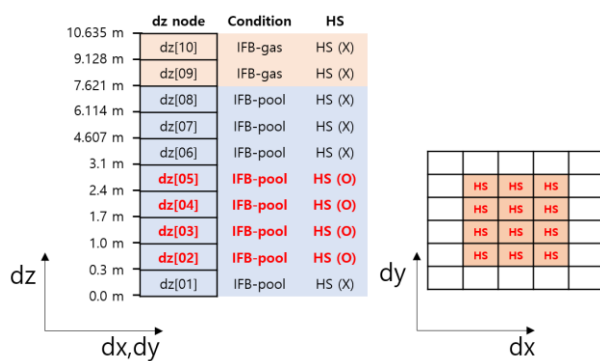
| | dz node | Condition | HS |
|---|---|---|---|
| 10.635 m | | | |
| 9.128 m | dz[10] | IFB-gas | HS (X) |
| 7.621 m | dz[09] | IFB-gas | HS (X) |
| 6.114 m | dz[08] | IFB-pool | HS (X) |
| 4.607 m | dz[07] | IFB-pool | HS (X) |
| 3.1 m | dz[06] | IFB-pool | HS (X) |
| 2.4 m | dz[05] | IFB-pool | HS (O) |
| 1.7 m | dz[04] | IFB-pool | HS (O) |
| 1.0 m | dz[03] | IFB-pool | HS (O) |
| 0.3 m | dz[02] | IFB-pool | HS (O) |
| 0.0 m | dz[01] | IFB-pool | HS (X) |

dz

dx,dy

| | | | | |
|---|---|---|---|---|
| | | | | |
| | HS | HS | HS | |
| | HS | HS | HS | |
| | HS | HS | HS | |
| | HS | HS | HS | |
| | | | | |

dy

dx